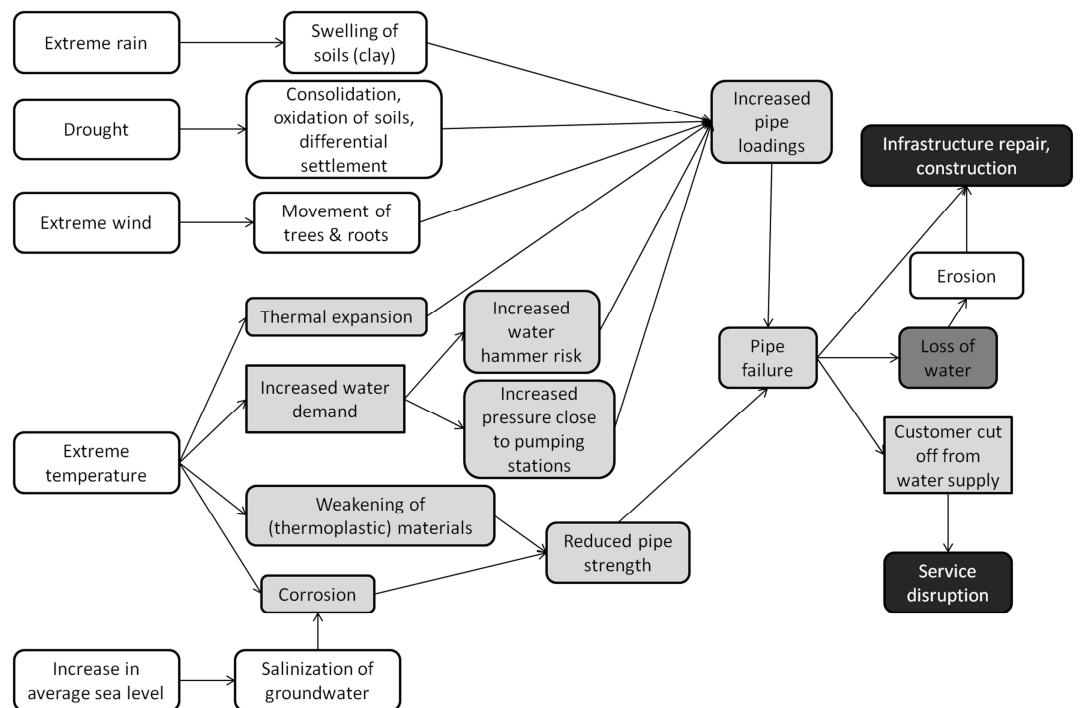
Extreme rain

Swelling of soils (clay)

Drought

Consolidation, oxidation of soils, differential settlement

Extreme wind

Movement of trees & roots

Increased pipe loadings

Infrastructure repair, construction

Thermal expansion

Increased water hammer risk

Increased water demand

Increased pressure close to pumping stations

Erosion

Pipe failure

Loss of water

Extreme temperature

Customer cut off from water supply

Weakening of (thermoplastic) materials

Reduced pipe strength

Corrosion

Service disruption

Increase in average sea level

Salinization of groundwater